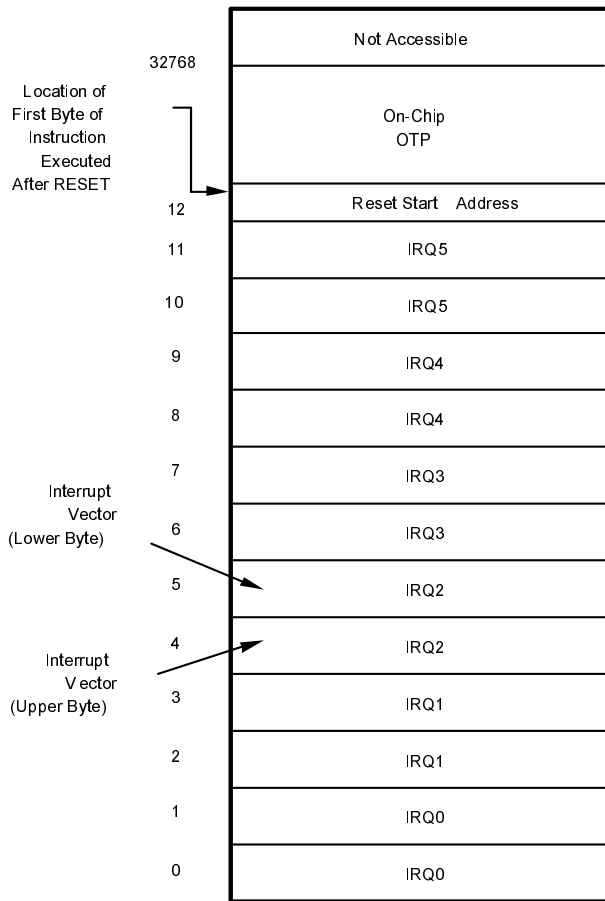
Not Accessible

32768

Location of First Byte of Instruction Executed After RESET

On-Chip OTP

12

Reset Start Address

11

IRQ5

10

IRQ5

9

IRQ4

8

IRQ4

7

IRQ3

Interrupt Vector (Lower Byte)

6

IRQ3

5

IRQ2

4

IRQ2

Interrupt Vector (Upper Byte)

3

IRQ1

2

IRQ1

1

IRQ0

0

IRQ0